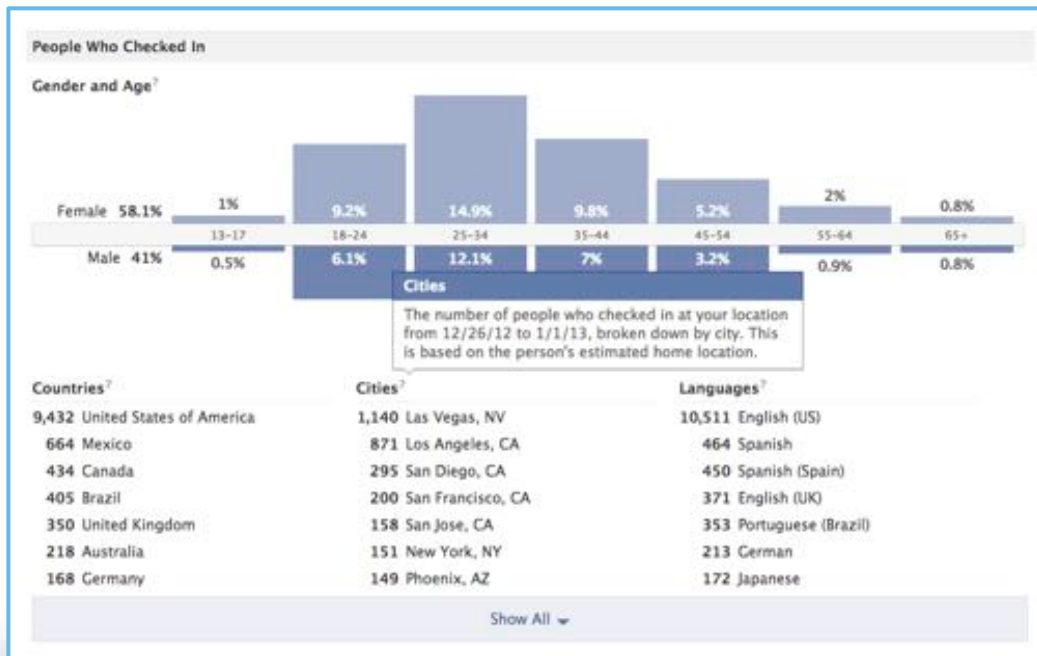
People Who Checked In

Gender and Age?

Female 58.1%

| | 13-17 | 18-24 | 25-34 | 35-44 | 45-54 | 55-64 | 65+ |
|---|---|---|---|---|---|---|---|
| Female 58.1% | 1% | 9.2% | 14.9% | 9.8% | 5.2% | 2% | 0.8% |
| Male 41% | 0.5% | 6.1% | 12.1% | 7% | 3.2% | 0.9% | 0.8% |

Cities

The number of people who checked in at your location from 12/26/12 to 1/1/13, broken down by city. This is based on the person's estimated home location.

Countries?
9,432 United States of America
664 Mexico
434 Canada
405 Brazil
350 United Kingdom
218 Australia
168 Germany

Cities?
1,140 Las Vegas, NV
871 Los Angeles, CA
295 San Diego, CA
200 San Francisco, CA
158 San Jose, CA
151 New York, NY
149 Phoenix, AZ

Languages?
10,511 English (US)
464 Spanish
450 Spanish (Spain)
371 English (UK)
353 Portuguese (Brazil)
213 German
172 Japanese

Show All